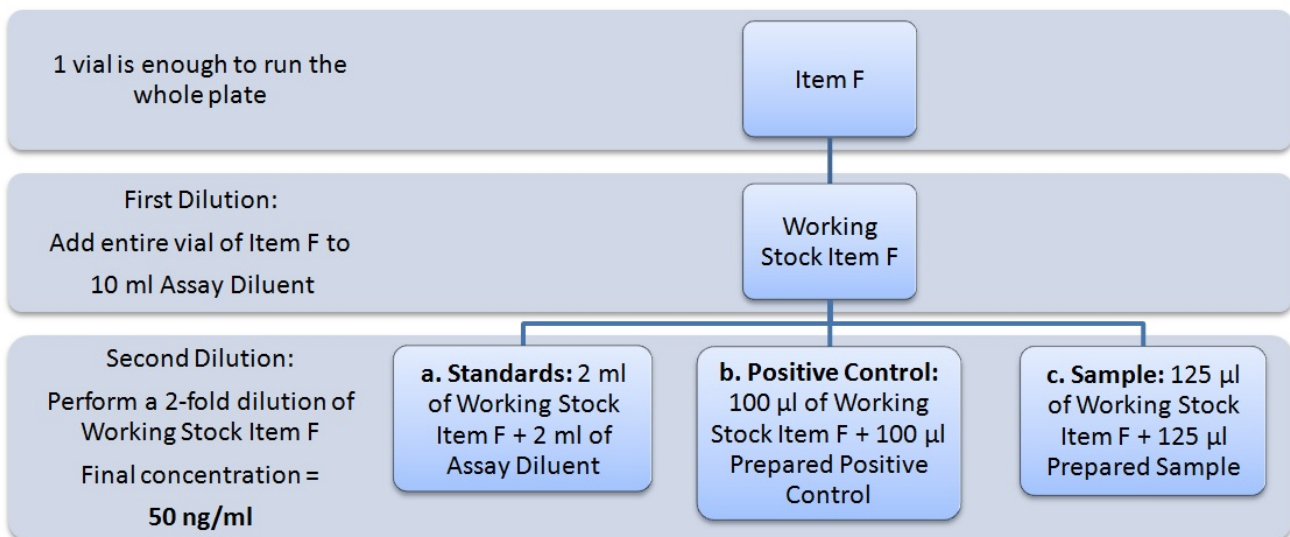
1 vial is enough to run the whole plate

Item F

First Dilution:
Add entire vial of Item F to 10 ml Assay Diluent

Working Stock Item F

Second Dilution:
Perform a 2-fold dilution of Working Stock Item F
Final concentration =
**50 ng/ml**

**a. Standards:** 2 ml of Working Stock Item F + 2 ml of Assay Diluent

**b. Positive Control:** 100 µl of Working Stock Item F + 100 µl Prepared Positive Control

**c. Sample:** 125 µl of Working Stock Item F + 125 µl Prepared Sample